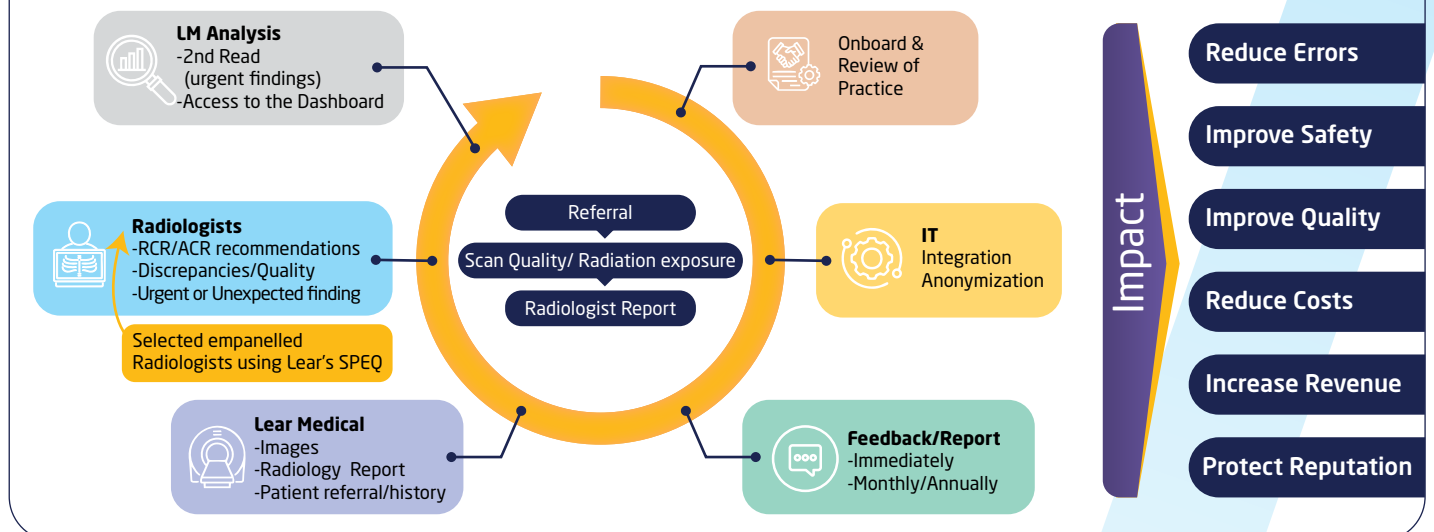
LM Analysis
-2nd Read
(urgent findings)
-Access to the Dashboard

Onboard & Review of Practice

Radiologists
-RCR/ACR recommendations
-Discrepancies/Quality
-Urgent or Unexpected finding

Selected empanelled Radiologists using Lear's SPEQ

Referral

Scan Quality/ Radiation exposure

Radiologist Report

IT
Integration
Anonymization

Lear Medical
-Images
-Radiology Report
-Patient referral/history

Feedback/Report
-Immediately
-Monthly/Annually

Impact

Reduce Errors

Improve Safety

Improve Quality

Reduce Costs

Increase Revenue

Protect Reputation